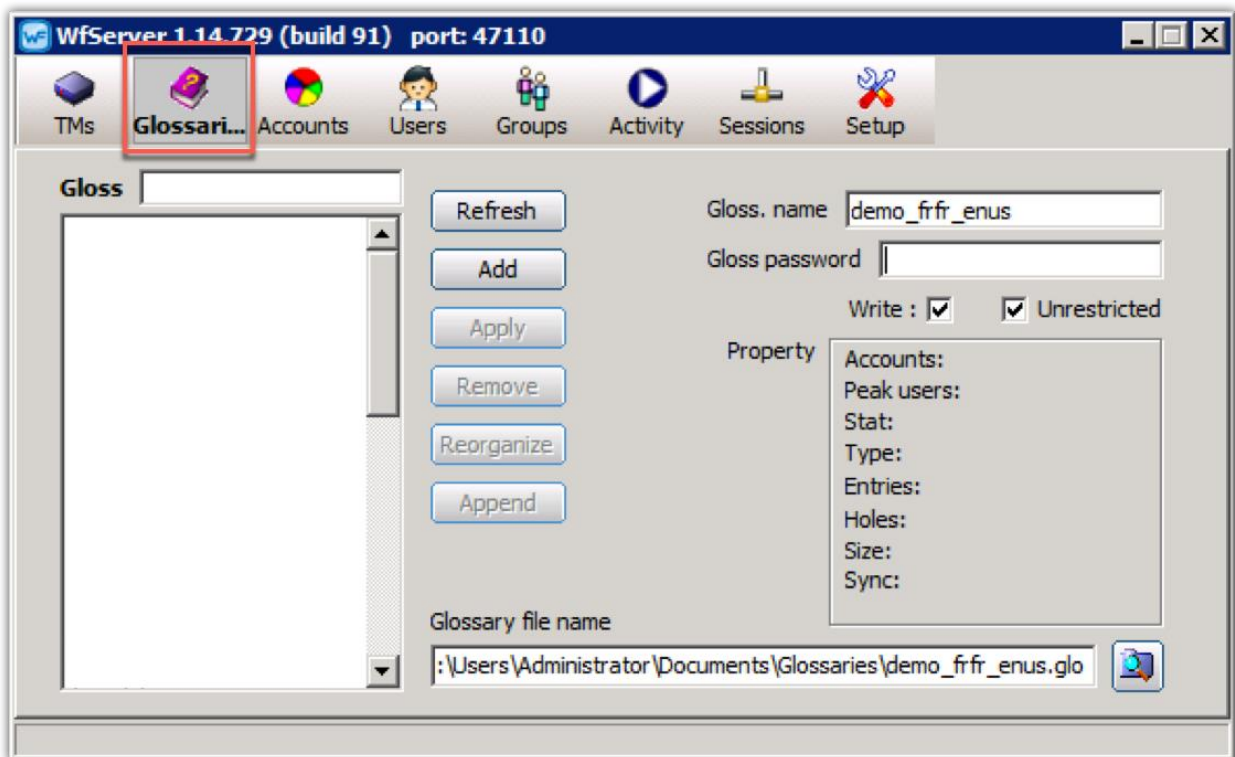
WfServer 1.14.729 (build 91) port: 47110

TMs
Glossari...
Accounts
Users
Groups
Activity
Sessions
Setup

Gloss

Refresh
Add
Apply
Remove
Reorganize
Append

Gloss. name demo_frfr_enus
Gloss password
Write : ☑ ☑ Unrestricted
Property
Accounts:
Peak users:
Stat:
Type:
Entries:
Holes:
Size:
Sync:

Glossary file name
:\Users\Administrator\Documents\Glossaries\demo_frfr_enus.glo